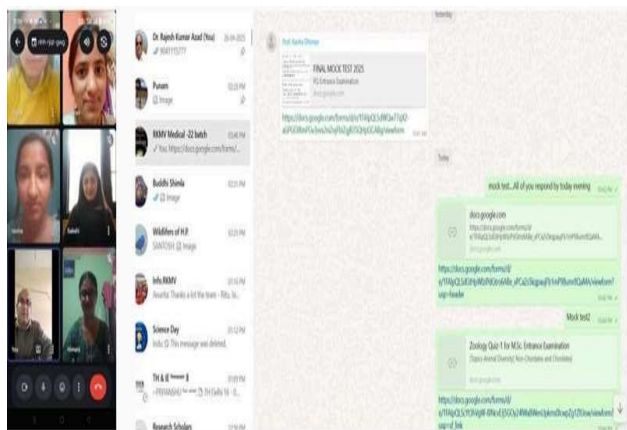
Dr. Rajesh Kumar Azad (You)

Punam

Image

RKMV Medical -22 batch

You: https://docs.google.com/forms/...

Buddhi Shimla

Image

Wildlifers of H.P.

SANTOSH: Image

Info RKMV

Science Day

This message was deleted.

TH & IE

Research Scholars

FINAL MOCK TEST 2025

PG Entrance Examination

docs.google.com

Yesterday

Today

mock test...All of you respond by today evening

docs.google.com

Mock test2

Zoology Quiz-1 for M.Sc Entrance Examination

docs.google.com